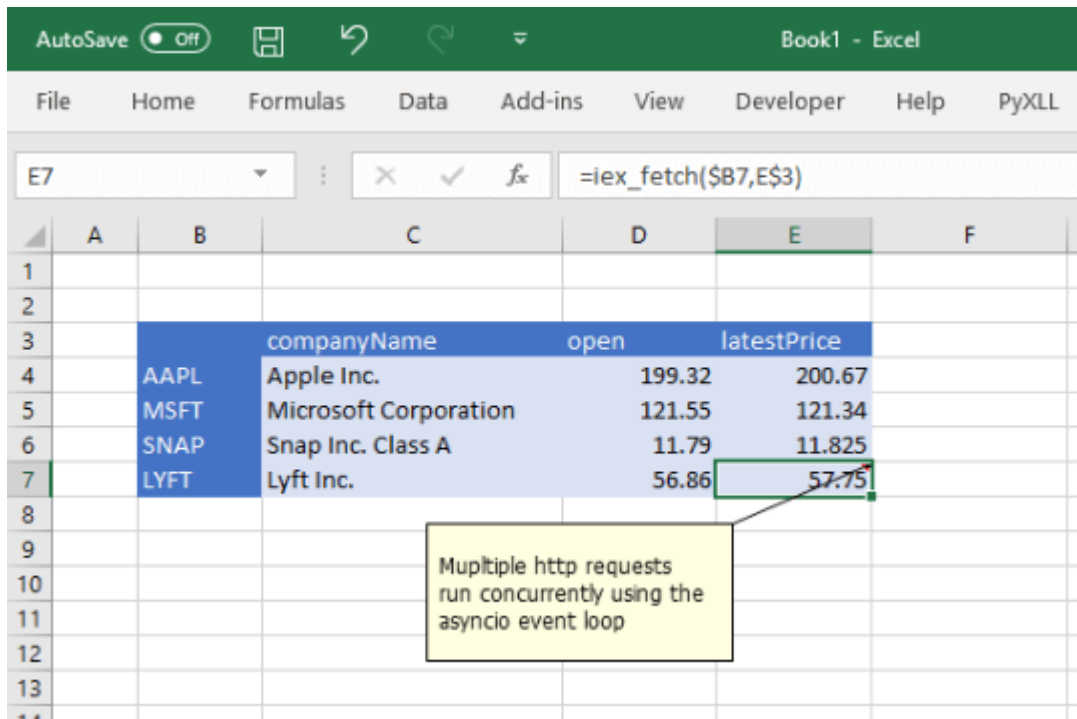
AutoSave Off Book1 - Excel

File Home Formulas Data Add-ins View Developer Help PyXLL

E7 $f_x$ =iex_fetch($B7,E$3)

| | A | B | C | D | E | F |
|---|---|---|---|---|---|---|
| 1 | | | | | | |
| 2 | | | | | | |
| 3 | | | companyName | open | latestPrice | |
| 4 | | AAPL | Apple Inc. | 199.32 | 200.67 | |
| 5 | | MSFT | Microsoft Corporation | 121.55 | 121.34 | |
| 6 | | SNAP | Snap Inc. Class A | 11.79 | 11.825 | |
| 7 | | LYFT | Lyft Inc. | 56.86 | 57.75 | |
| 8 | | | | | | |
| 9 | | | | | | |
| 10 | | | | | | |
| 11 | | | | | | |
| 12 | | | | | | |
| 13 | | | | | | |

Mupltiple http requests run concurrently using the asyncio event loop